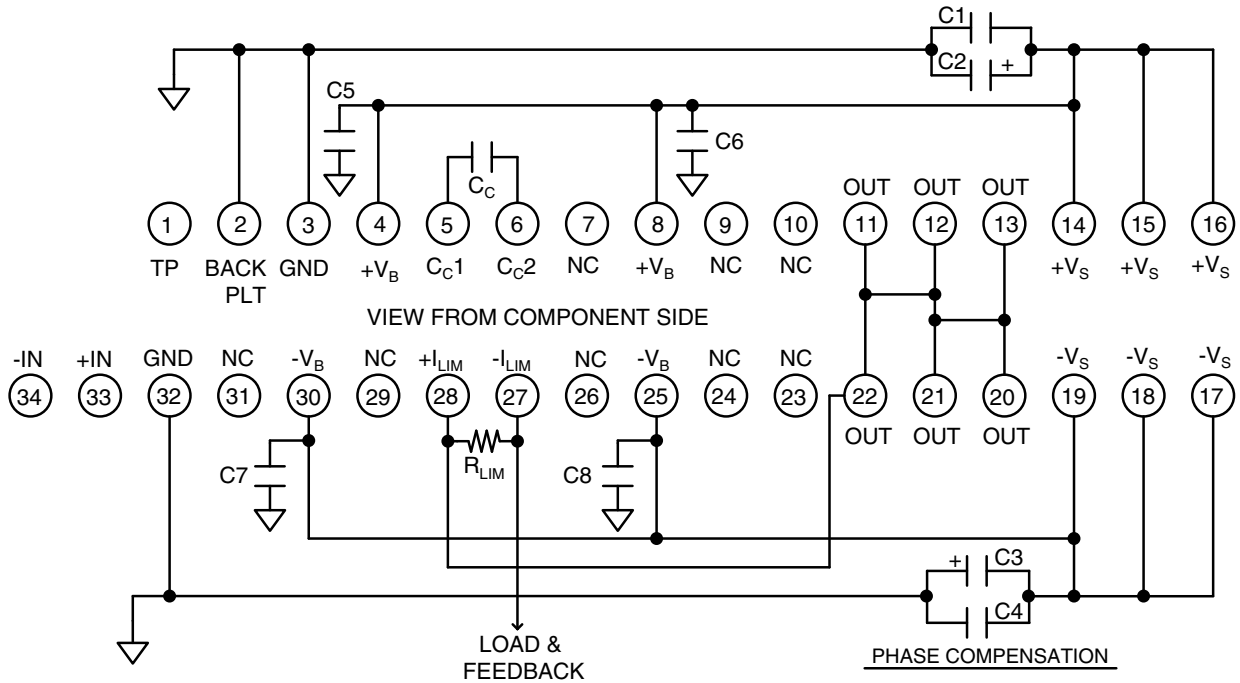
C1
C2
+
C5
$+V_B$
C6
$C_C$
OUT OUT OUT
1 2 3 4 5 6 7 8 9 10 11 12 13 14 15 16
TP BACK PLT GND $+V_B$ $C_C1$ $C_C2$ NC $+V_B$ NC NC $+V_S$ $+V_S$ $+V_S$
VIEW FROM COMPONENT SIDE
-IN +IN GND NC $-V_B$ NC $+I_{LIM}$ $-I_{LIM}$ NC $-V_B$ NC NC $-V_S$ $-V_S$ $-V_S$
34 33 32 31 30 29 28 27 26 25 24 23 22 21 20 19 18 17
OUT OUT OUT
C7
$R_{LIM}$
C8
+
C3
C4
LOAD & FEEDBACK
PHASE COMPENSATION